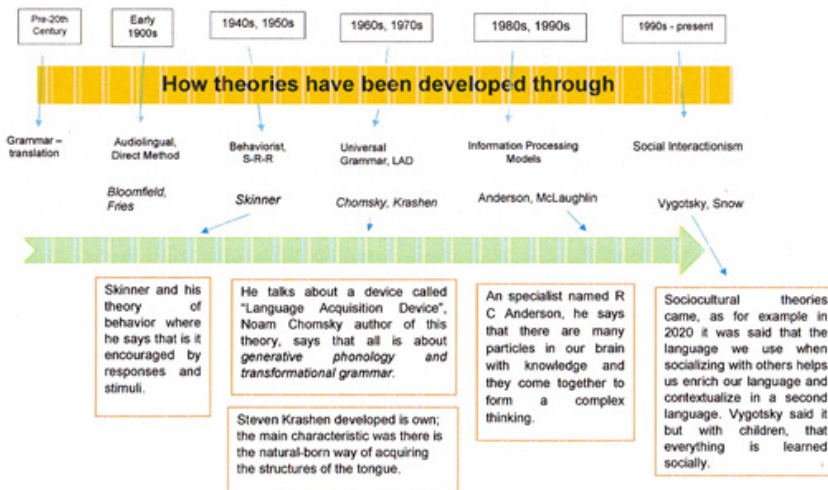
Pre-20th Century

Early 1900s

1940s, 1950s

1960s, 1970s

1980s, 1990s

1990s - present

How theories have been developed through

Grammar – translation

Audiolingual, Direct Method

Behaviorist, S-R-R

Universal Grammar, LAD

Information Processing Models

Social Interactionism

Bloomfield, Fries

Skinner

Chomsky, Krashen

Anderson, McLaughlin

Vygotsky, Snow

Skinner and his theory of behavior where he says that is it encouraged by responses and stimuli.

He talks about a device called "Language Acquisition Device", Noam Chomsky author of this theory, says that all is about *generative phonology and transformational grammar*.

Steven Krashen developed is own; the main characteristic was there is the natural-born way of acquiring the structures of the tongue.

An specialist named R C Anderson, he says that there are many particles in our brain with knowledge and they come together to form a complex thinking.

Sociocultural theories came, as for example in 2020 it was said that the language we use when socializing with others helps us enrich our language and contextualize in a second language. Vygotsky said it but with children, that everything is learned socially.